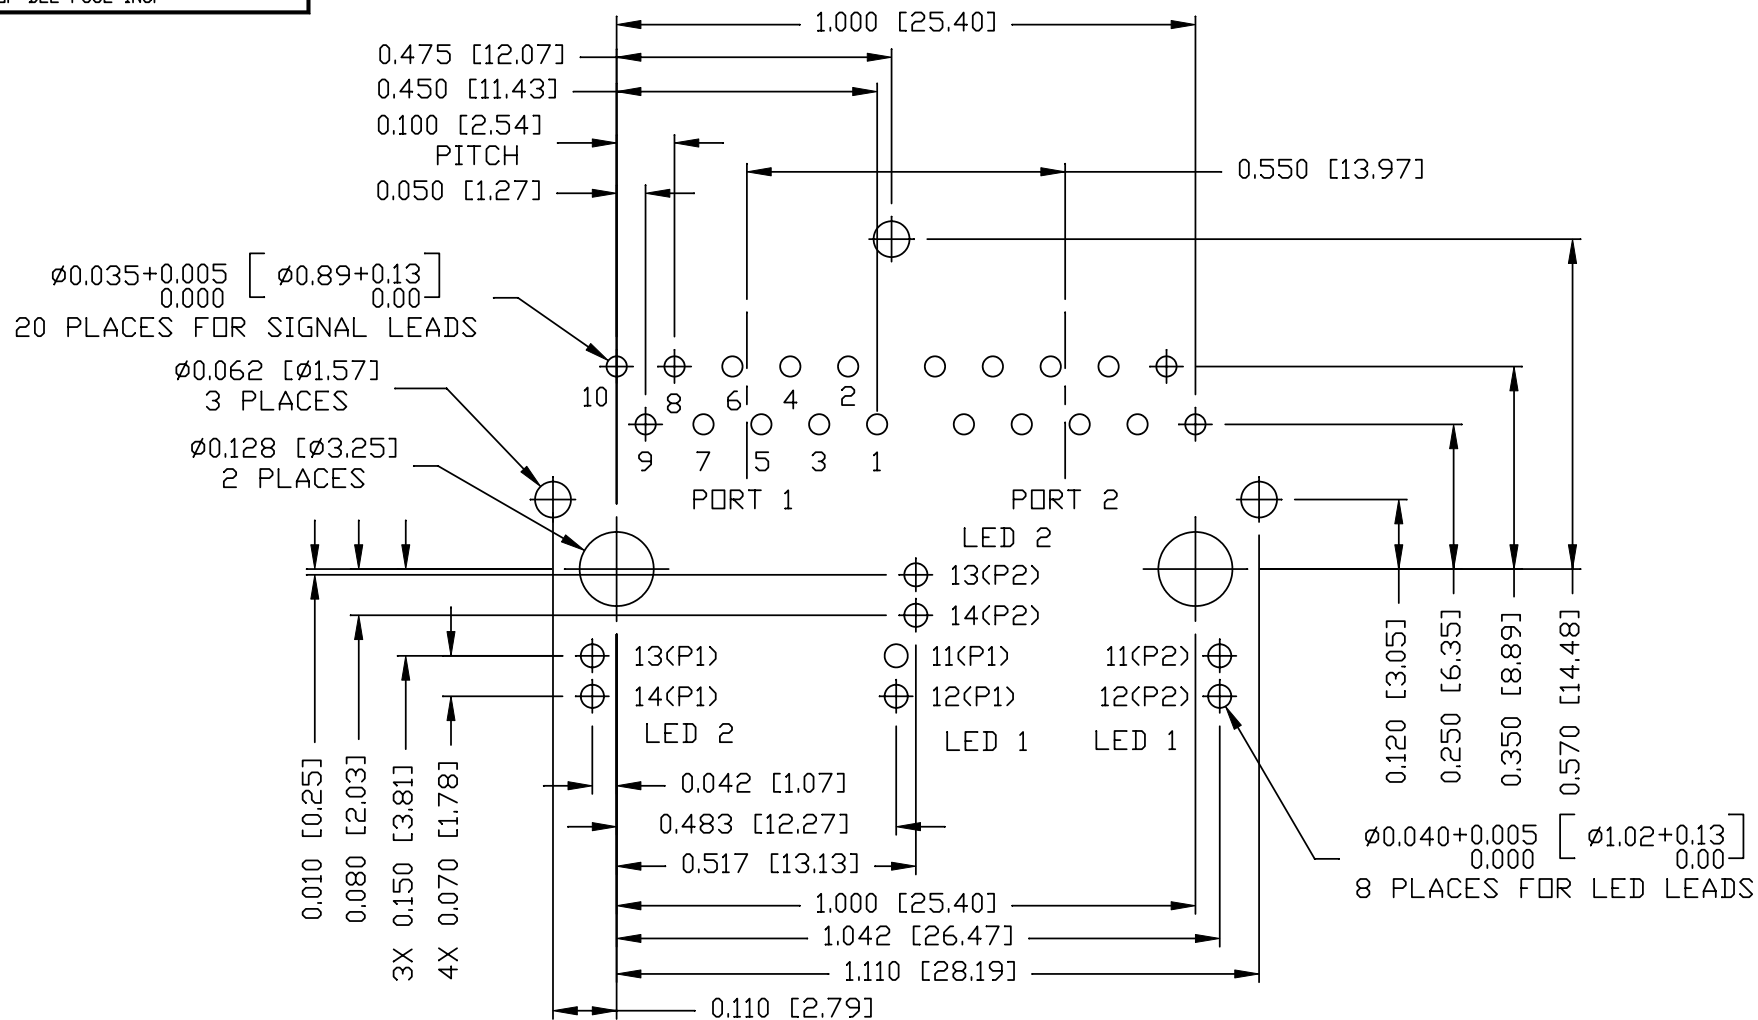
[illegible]

1.000 [25.40]

0.475 [12.07]

0.450 [11.43]

0.100 [2.54] PITCH

0.050 [1.27]

0.550 [13.97]

ø0.035+0.005 / 0.000 [ ø0.89+0.13 / 0.00 ]
20 PLACES FOR SIGNAL LEADS

ø0.062 [ø1.57]
3 PLACES

ø0.128 [ø3.25]
2 PLACES

10 8 6 4 2
9 7 5 3 1

PORT 1

PORT 2

LED 2

13(P2)

14(P2)

13(P1)

14(P1)

LED 2

11(P1)

12(P1)

LED 1

11(P2)

12(P2)

LED 1

0.042 [1.07]

0.483 [12.27]

0.517 [13.13]

1.000 [25.40]

1.042 [26.47]

1.110 [28.19]

0.110 [2.79]

0.010 [0.25]

0.080 [2.03]

3X 0.150 [3.81]

4X 0.070 [1.78]

0.120 [3.05]

0.250 [6.35]

0.350 [8.89]

0.570 [14.48]

ø0.040+0.005 / 0.000 [ ø1.02+0.13 / 0.00 ]
8 PLACES FOR LED LEADS